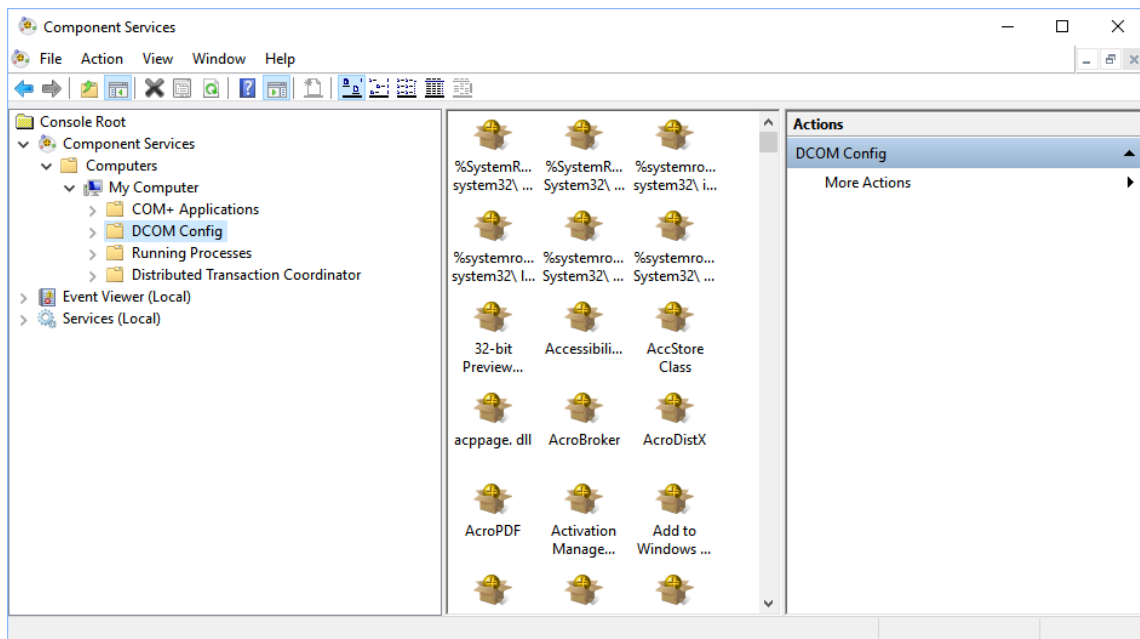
Component Services

File Action View Window Help

Console Root
Component Services
Computers
My Computer
COM+ Applications
DCOM Config
Running Processes
Distributed Transaction Coordinator
Event Viewer (Local)
Services (Local)

%SystemR... system32\ ...
%SystemR... System32\ ...
%systemro... system32\ i...
%systemro... system32\ I...
%systemro... System32\ ...
%systemro... System32\ ...
32-bit Preview...
Accessibili...
AccStore Class
acppage. dll
AcroBroker
AcroDistX
AcroPDF
Activation Manage...
Add to Windows ...

Actions
DCOM Config
More Actions